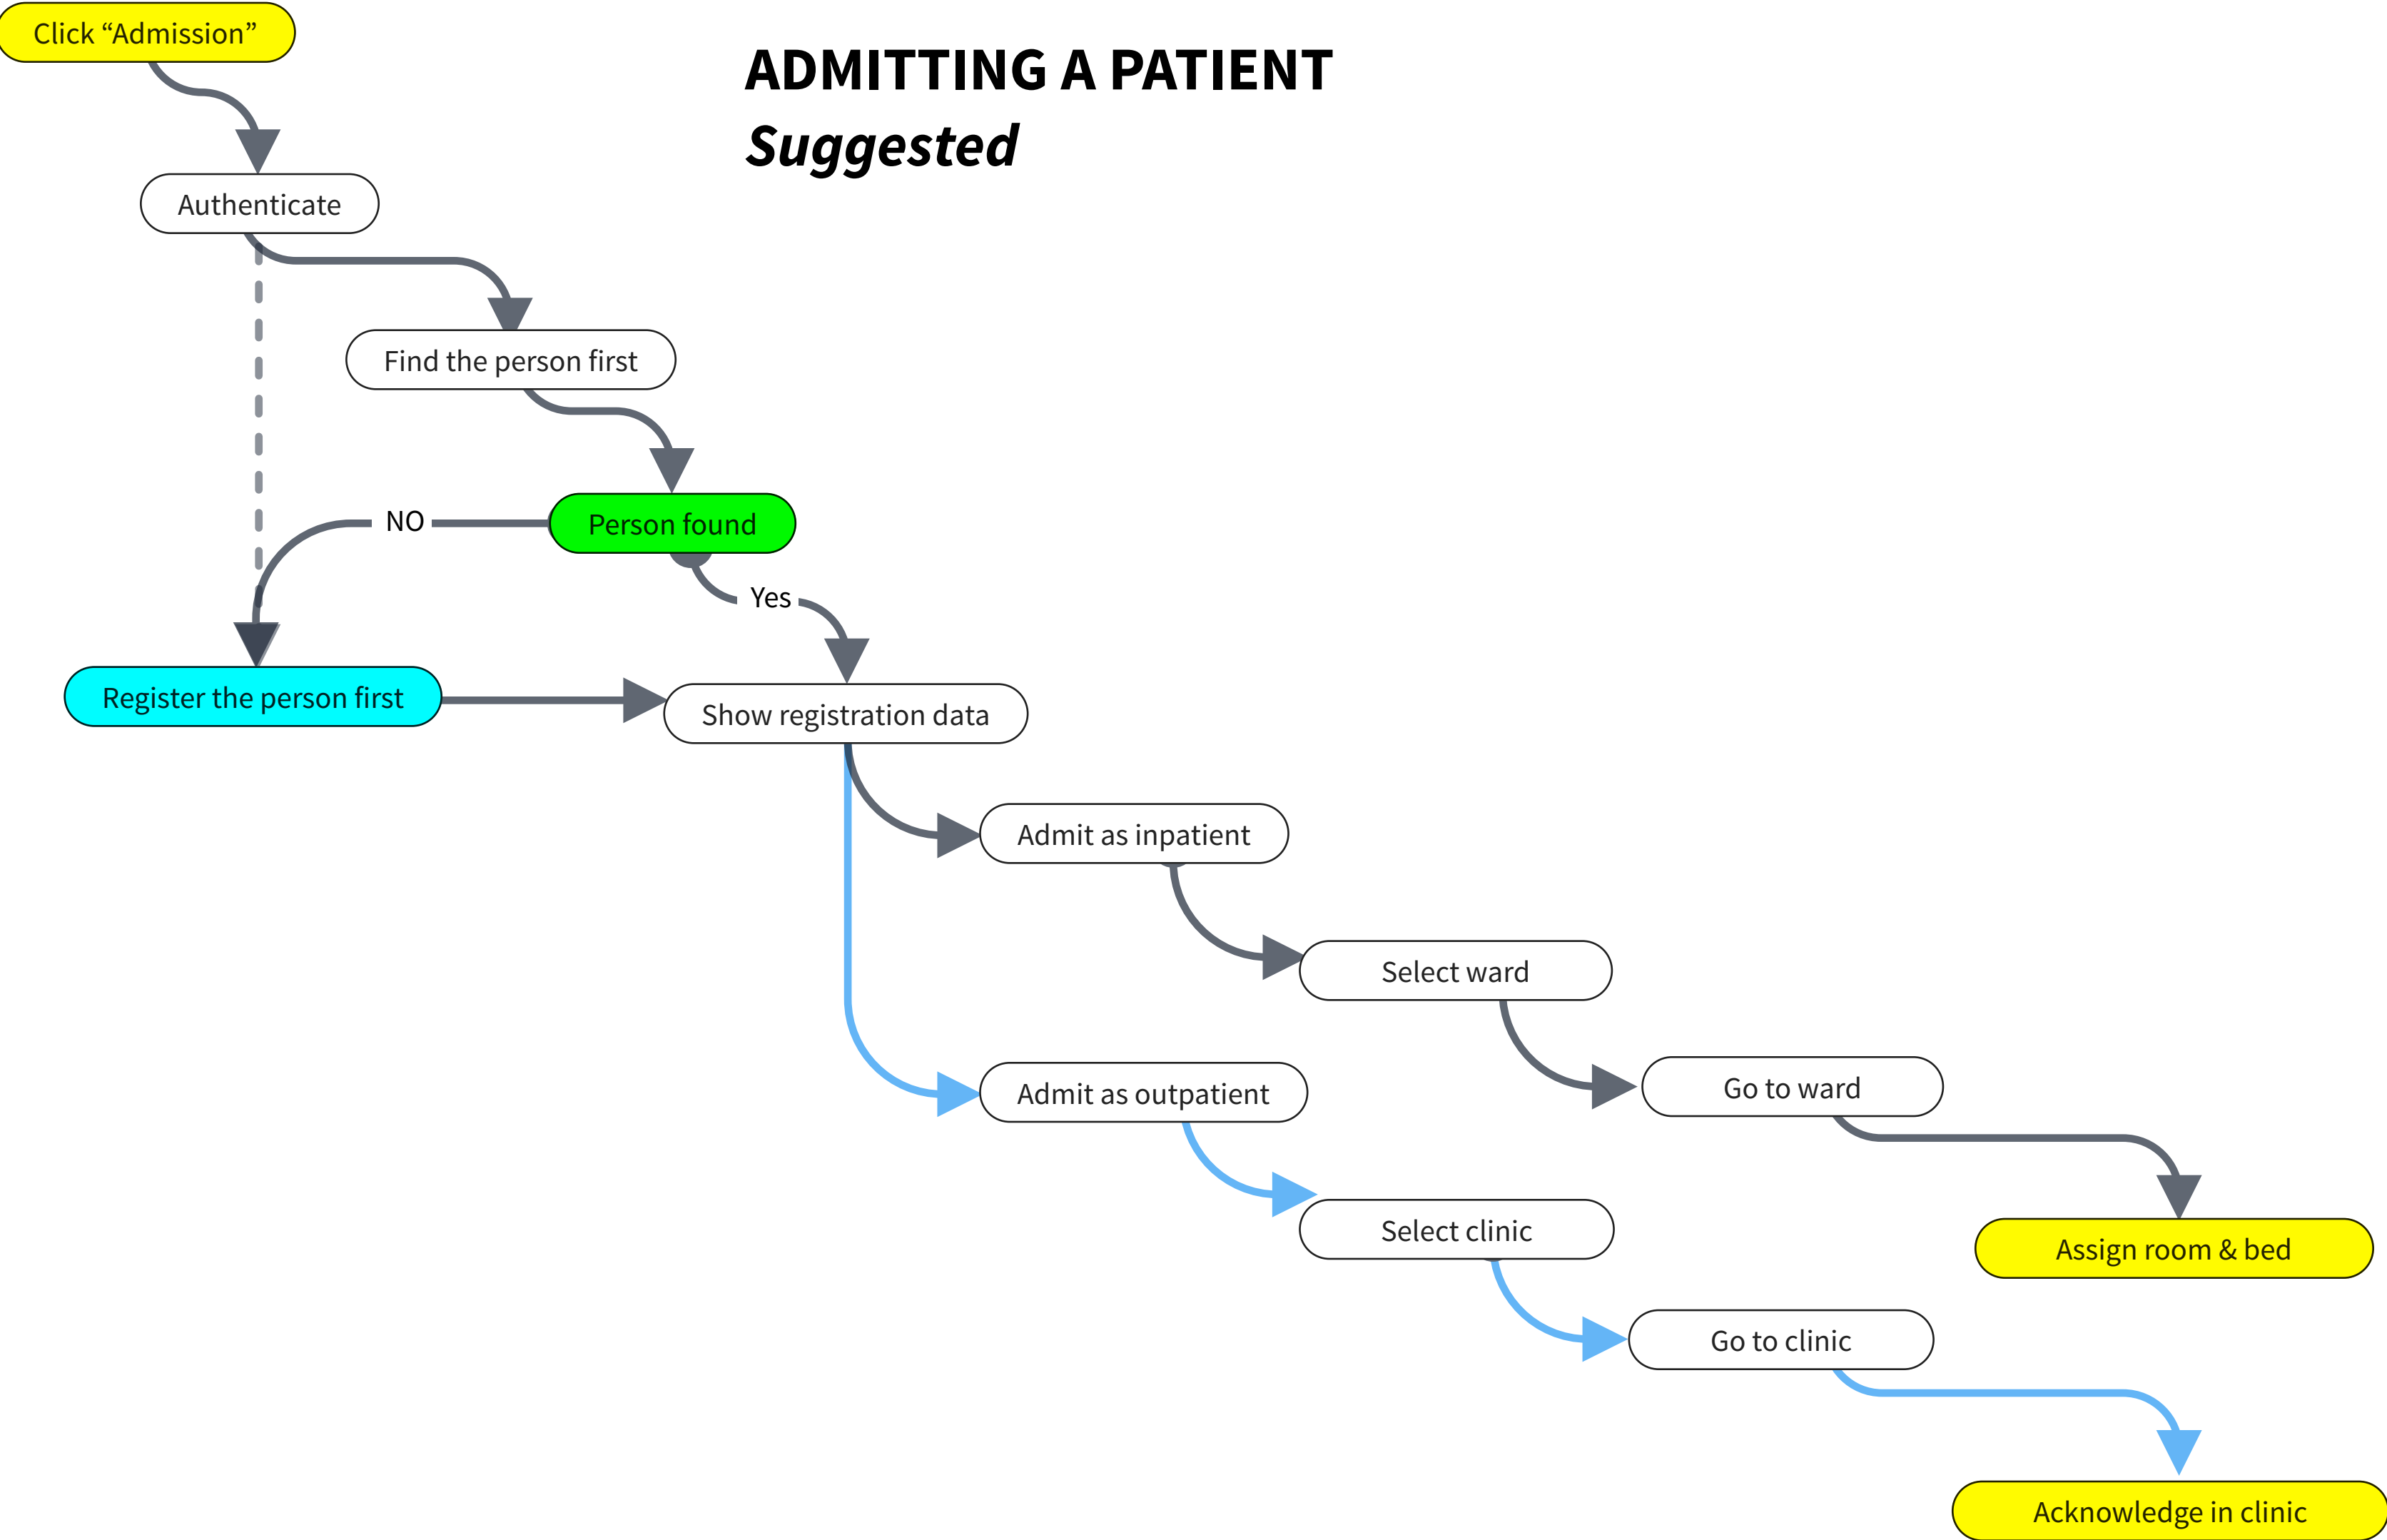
Click “Admission”

ADMITTING A PATIENT
Suggested

Authenticate

Find the person first

NO

Person found

Yes

Register the person first

Show registration data

Admit as inpatient

Select ward

Go to ward

Admit as outpatient

Select clinic

Assign room & bed

Go to clinic

Acknowledge in clinic